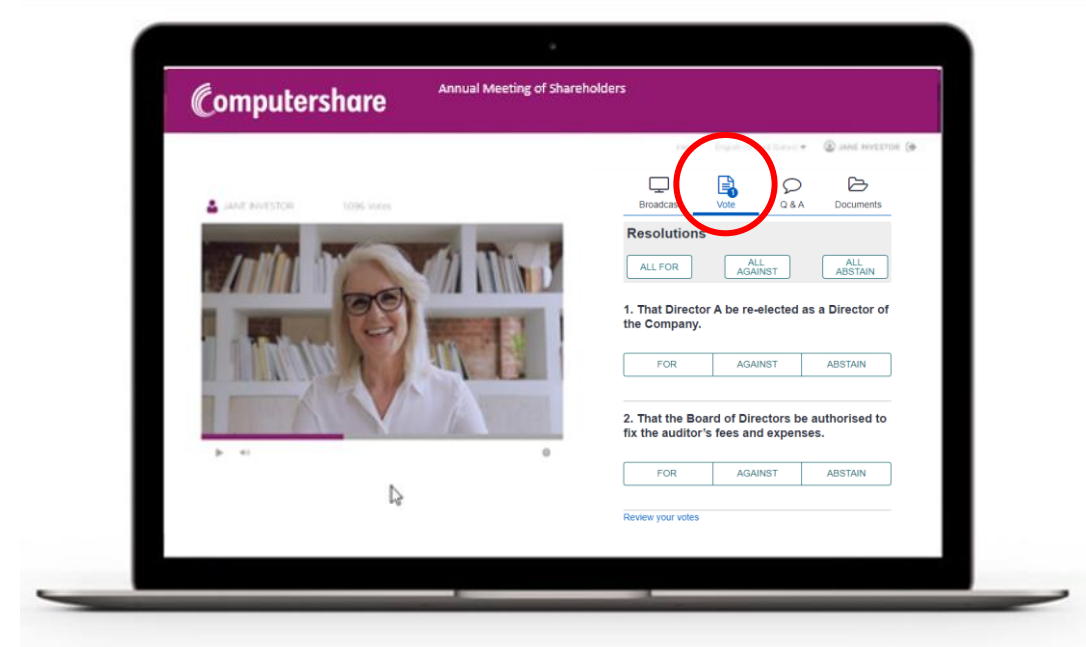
Computershare

Annual Meeting of Shareholders

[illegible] English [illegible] ▾

JANE INVESTOR

JANE INVESTOR 1096 Votes

Broadcas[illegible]

Vote

Q & A

Documents

Resolutions

ALL FOR

ALL AGAINST

ALL ABSTAIN

1. That Director A be re-elected as a Director of the Company.

FOR

AGAINST

ABSTAIN

2. That the Board of Directors be authorised to fix the auditor's fees and expenses.

FOR

AGAINST

ABSTAIN

Review your votes